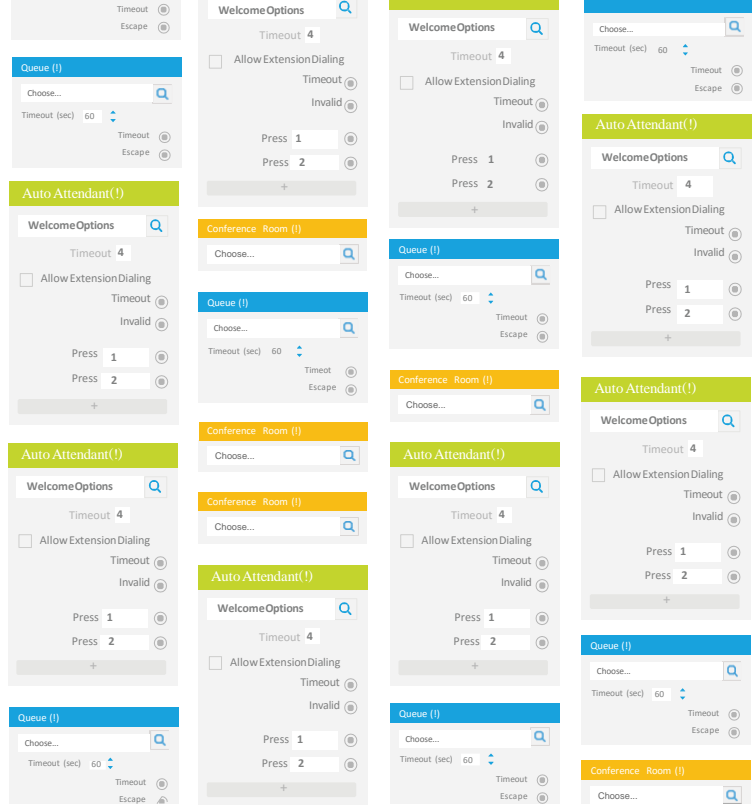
Timeout
Escape

Queue (!)
Choose...
Timeout (sec) 60
Timeout
Escape

Auto Attendant(!)
WelcomeOptions
Timeout 4
Allow Extension Dialing
Timeout
Invalid
Press 1
Press 2
+

Auto Attendant(!)
WelcomeOptions
Timeout 4
Allow Extension Dialing
Timeout
Invalid
Press 1
Press 2
+

Queue (!)
Choose...
Timeout (sec) 60
Timeout
Escape

WelcomeOptions
Timeout 4
Allow Extension Dialing
Timeout
Invalid
Press 1
Press 2
+

Conference Room (!)
Choose...

Queue (!)
Choose...
Timeout (sec) 60
Timeout
Escape

Conference Room (!)
Choose...

Conference Room (!)
Choose...

Auto Attendant(!)
WelcomeOptions
Timeout 4
Allow Extension Dialing
Timeout
Invalid
Press 1
Press 2
+

WelcomeOptions
Timeout 4
Allow Extension Dialing
Timeout
Invalid
Press 1
Press 2
+

Queue (!)
Choose...
Timeout (sec) 60
Timeout
Escape

Conference Room (!)
Choose...

Auto Attendant(!)
WelcomeOptions
Timeout 4
Allow Extension Dialing
Timeout
Invalid
Press 1
Press 2
+

Queue (!)
Choose...
Timeout (sec) 60
Timeout
Escape

Choose...
Timeout (sec) 60
Timeout
Escape

Auto Attendant(!)
WelcomeOptions
Timeout 4
Allow Extension Dialing
Timeout
Invalid
Press 1
Press 2
+

Auto Attendant(!)
WelcomeOptions
Timeout 4
Allow Extension Dialing
Timeout
Invalid
Press 1
Press 2
+

Queue (!)
Choose...
Timeout (sec) 60
Timeout
Escape

Conference Room (!)
Choose...